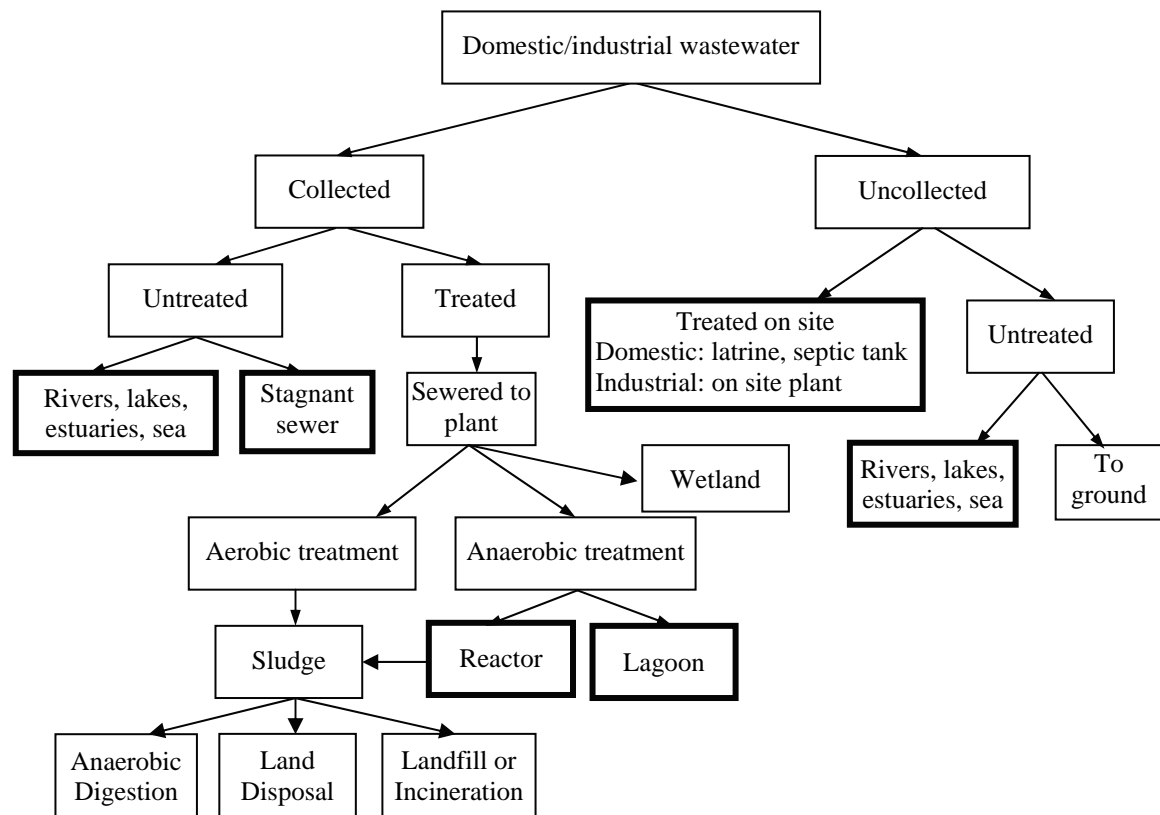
Domestic/industrial wastewater

Collected

Uncollected

Untreated

Treated

Treated on site
Domestic: latrine, septic tank
Industrial: on site plant

Untreated

Rivers, lakes, estuaries, sea

Stagnant sewer

Sewered to plant

Rivers, lakes, estuaries, sea

To ground

Wetland

Aerobic treatment

Anaerobic treatment

Sludge

Reactor

Lagoon

Anaerobic Digestion

Land Disposal

Landfill or Incineration